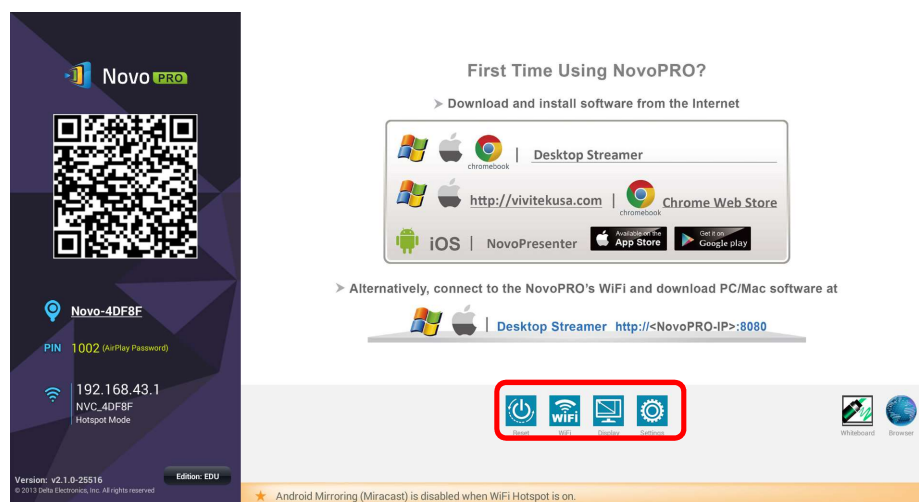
Novo PRO

Novo-4DF8F

PIN 1002 (AirPlay Password)

192.168.43.1
NVC_4DF8F
Hotspot Mode

Version: v2.1.0-25516
© 2013 Delta Electronics, Inc. All rights reserved

Edition: EDU

First Time Using NovoPRO?

➤ Download and install software from the Internet

chromebook | Desktop Streamer

http://vivitekusa.com | chromebook Chrome Web Store

iOS | NovoPresenter Available on the App Store Get it on Google play

➤ Alternatively, connect to the NovoPRO's WiFi and download PC/Mac software at

| Desktop Streamer http://<NovoPRO-IP>:8080

Reset WiFi Display Settings

Whiteboard Browser

Android Mirroring (Miracast) is disabled when WiFi Hotspot is on.